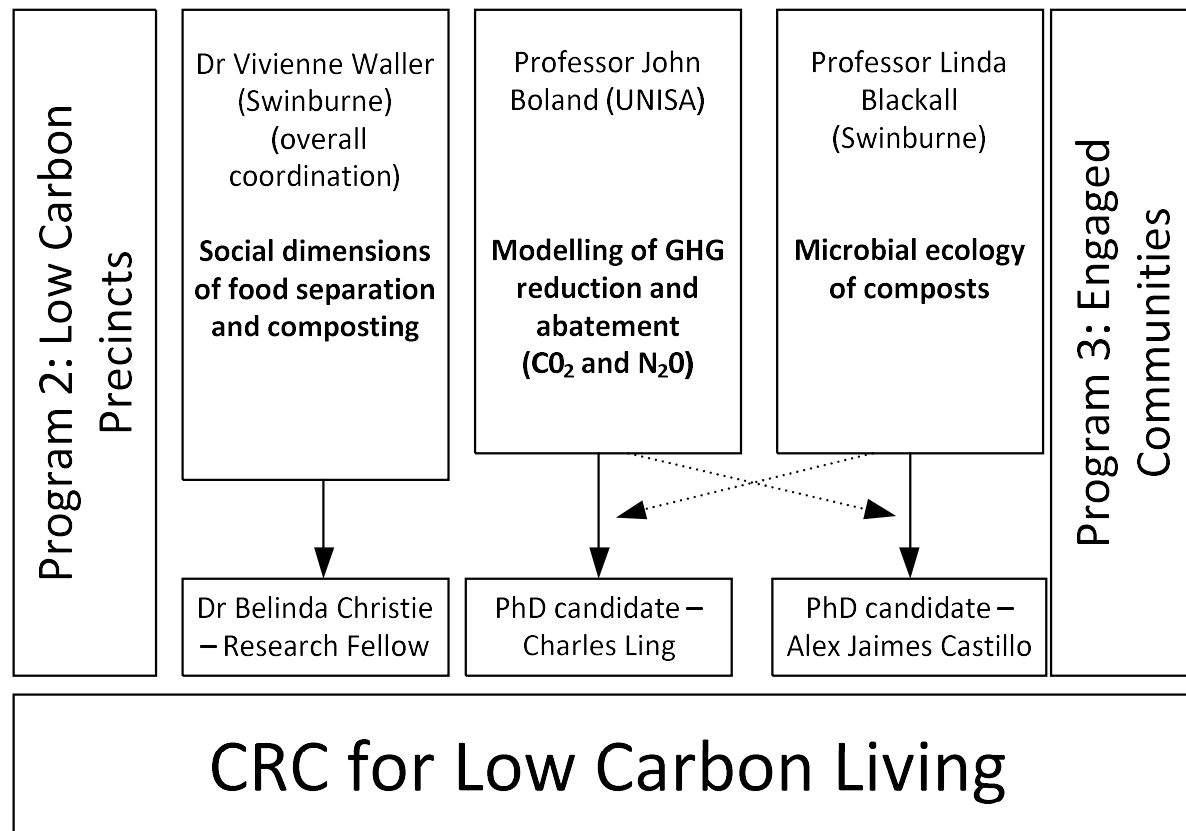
Program 2: Low Carbon Precincts

Dr Vivienne Waller (Swinburne) (overall coordination)

**Social dimensions of food separation and composting**

Professor John Boland (UNISA)

**Modelling of GHG reduction and abatement ($C0_2$ and $N_20$)**

Professor Linda Blackall (Swinburne)

**Microbial ecology of composts**

Program 3: Engaged Communities

Dr Belinda Christie – Research Fellow

PhD candidate – Charles Ling

PhD candidate – Alex Jaimes Castillo

CRC for Low Carbon Living